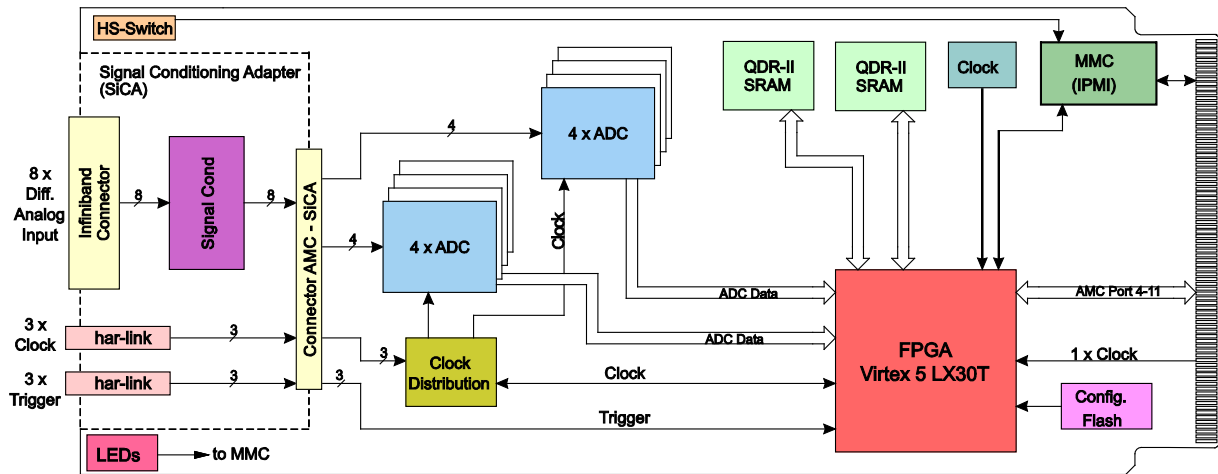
HS-Switch

Signal Conditioning Adapter (SiCA)

8 x Diff. Analog Input

Infiniband Connector

8

Signal Cond

8

Connector AMC - SiCA

4

4 x ADC

4

4 x ADC

Clock

QDR-II SRAM

QDR-II SRAM

Clock

MMC (IPMI)

ADC Data

ADC Data

AMC Port 4-11

FPGA Virtex 5 LX30T

1 x Clock

3 x Clock

har-link

3

3

Clock Distribution

Clock

3 x Trigger

har-link

3

3

Trigger

Config. Flash

LEDs

to MMC